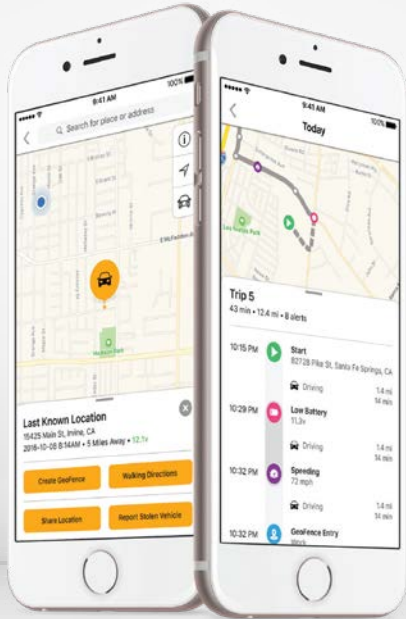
9:41 AM
100%
Search for place or address
Last Known Location
15425 Main St, Irvine, CA
2016-10-08 8:17AM • 5 Miles Away • 12.1v
Create GeoFence
Walking Directions
Share Location
Report Stolen Vehicle

9:41 AM
100%
Today
Trip 5
43 min • 12.4 mi • 8 alerts
10:15 PM
Start
8072B Pike St, Santa Fe Springs, CA
Driving
1.4 mi
14 min
10:29 PM
Low Battery
11.3v
Driving
1.4 mi
14 min
10:32 PM
Speeding
73 mph
Driving
1.4 mi
14 min
10:32 PM
GeoFence Entry
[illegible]